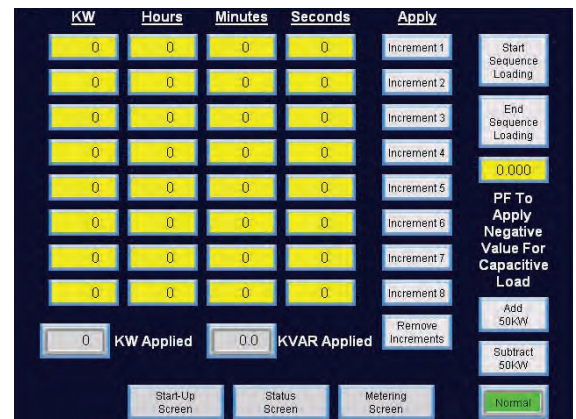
| KW | Hours | Minutes | Seconds | Apply |
|---|---|---|---|---|
| 0 | 0 | 0 | 0 | Increment 1 |
| 0 | 0 | 0 | 0 | Increment 2 |
| 0 | 0 | 0 | 0 | Increment 3 |
| 0 | 0 | 0 | 0 | Increment 4 |
| 0 | 0 | 0 | 0 | Increment 5 |
| 0 | 0 | 0 | 0 | Increment 6 |
| 0 | 0 | 0 | 0 | Increment 7 |
| 0 | 0 | 0 | 0 | Increment 8 |

Start Sequence Loading

End Sequence Loading

0.000

PF To Apply Negative Value For Capacitive Load

0 KW Applied

0.0 KVAR Applied

Remove Increments

Add 50KW

Subtract 50KW

Start-Up Screen

Status Screen

Metering Screen

Normal